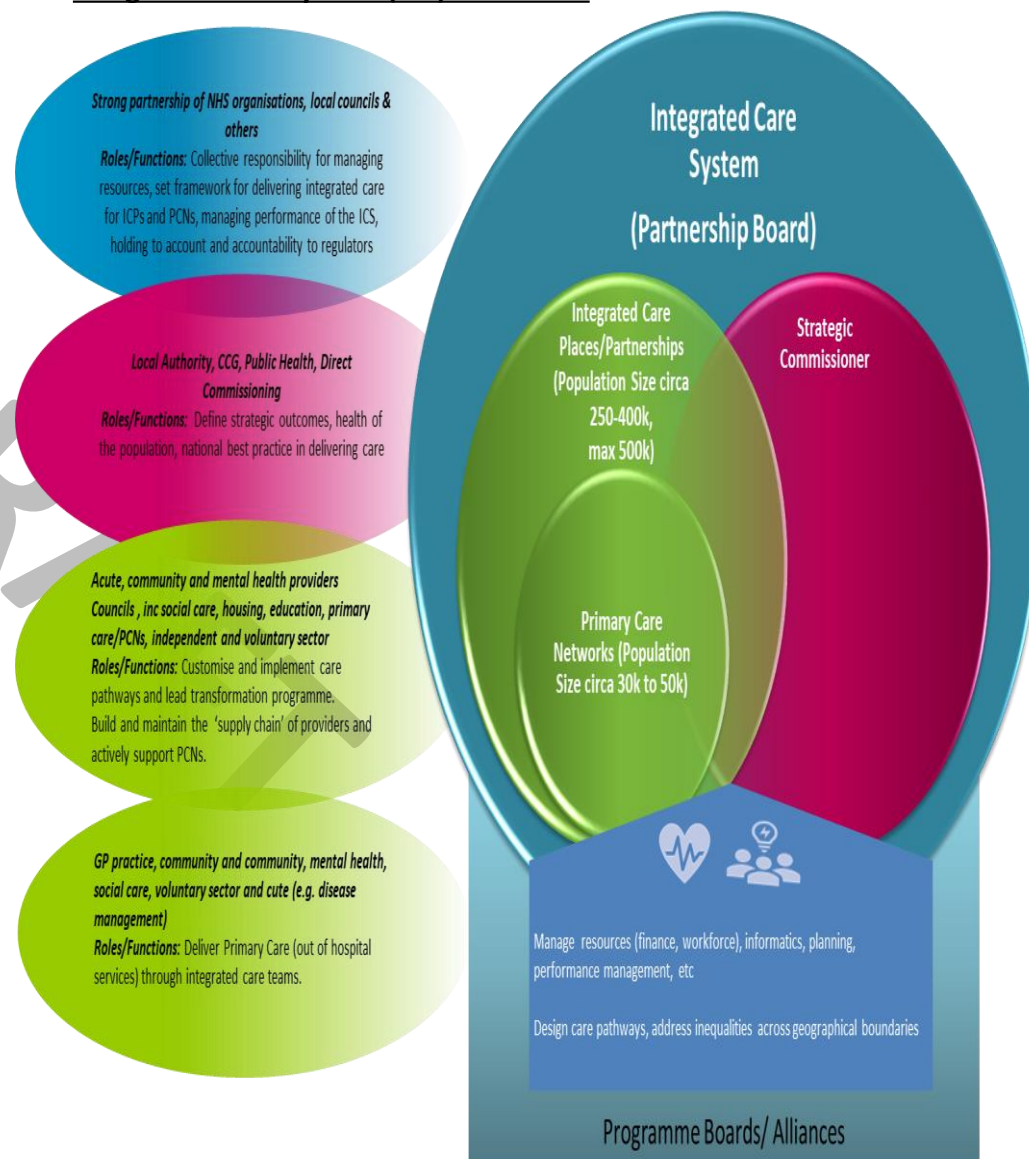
Strong partnership of NHS organisations, local councils & others
Roles/Functions: Collective responsibility for managing resources, set framework for delivering integrated care for ICPs and PCNs, managing performance of the ICS, holding to account and accountability to regulators

Local Authority, CCG, Public Health, Direct Commissioning
Roles/Functions: Define strategic outcomes, health of the population, national best practice in delivering care

Acute, community and mental health providers Councils , inc social care, housing, education, primary care/PCNs, independent and voluntary sector
Roles/Functions: Customise and implement care pathways and lead transformation programme. Build and maintain the 'supply chain' of providers and actively support PCNs.

GP practice, community and community, mental health, social care, voluntary sector and cute (e.g. disease management)
Roles/Functions: Deliver Primary Care (out of hospital services) through integrated care teams.

Integrated Care System

(Partnership Board)

Integrated Care Places/Partnerships (Population Size circa 250-400k, max 500k)

Strategic Commissioner

Primary Care Networks (Population Size circa 30k to 50k)

Manage resources (finance, workforce), informatics, planning, performance management, etc

Design care pathways, address inequalities across geographical boundaries

Programme Boards/ Alliances